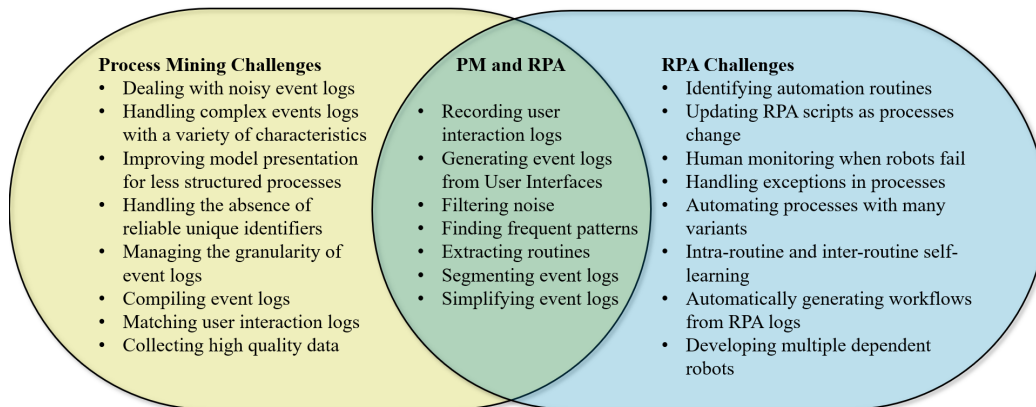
Process Mining Challenges
- Dealing with noisy event logs
- Handling complex events logs with a variety of characteristics
- Improving model presentation for less structured processes
- Handling the absence of reliable unique identifiers
- Managing the granularity of event logs
- Compiling event logs
- Matching user interaction logs
- Collecting high quality data

PM and RPA
- Recording user interaction logs
- Generating event logs from User Interfaces
- Filtering noise
- Finding frequent patterns
- Extracting routines
- Segmenting event logs
- Simplifying event logs

RPA Challenges
- Identifying automation routines
- Updating RPA scripts as processes change
- Human monitoring when robots fail
- Handling exceptions in processes
- Automating processes with many variants
- Intra-routine and inter-routine self-learning
- Automatically generating workflows from RPA logs
- Developing multiple dependent robots